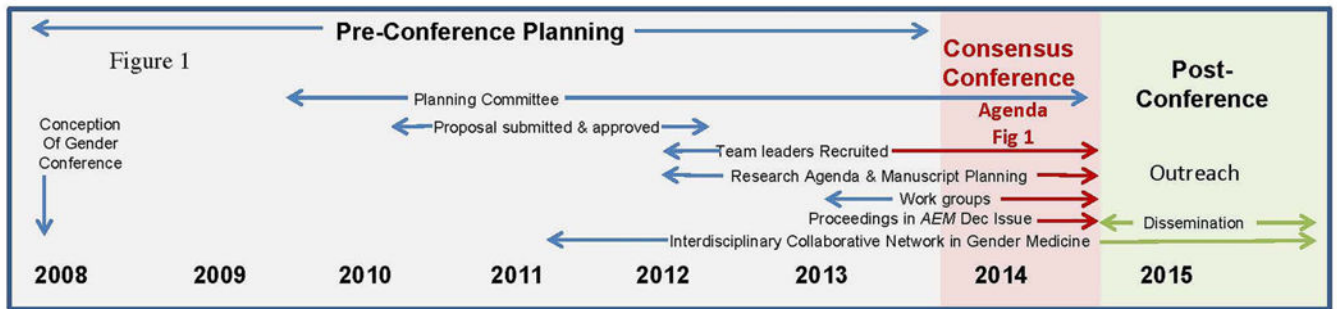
Pre-Conference Planning

Figure 1

Consensus Conference

Agenda Fig 1

Post-Conference

Planning Committee

Conception Of Gender Conference

Proposal submitted & approved

Team leaders Recruited

Research Agenda & Manuscript Planning

Outreach

Work groups

Proceedings in *AEM* Dec Issue

Dissemination

Interdisciplinary Collaborative Network in Gender Medicine

| 2008 | 2009 | 2010 | 2011 | 2012 | 2013 | 2014 | 2015 |
|---|---|---|---|---|---|---|---|